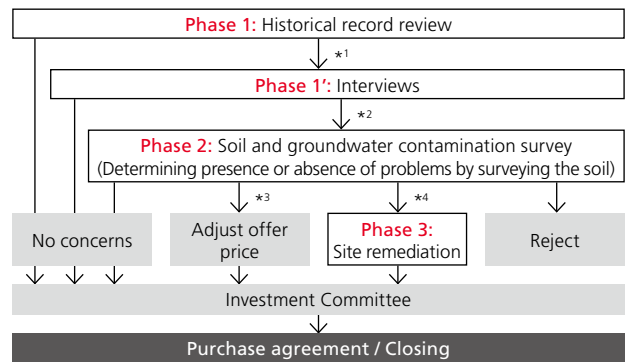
Phase 1: Historical record review

*1

Phase 1’: Interviews

*2

Phase 2: Soil and groundwater contamination survey (Determining presence or absence of problems by surveying the soil)

*3

*4

No concerns

Adjust offer price

Phase 3: Site remediation

Reject

Investment Committee

Purchase agreement / Closing